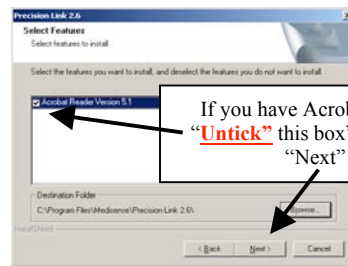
Precision Link 2.6

Select Features
Select features to install

Select the features you want to install, and deselect the features you do not want to install.

Acrobat Reader Version 5.1

If you have Acrob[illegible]
"Untick" this box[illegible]
"Next"

Destination Folder
C:\Program Files\Medicomp\Precision Link 2.6\

Browse...

InstallShield

< Back
Next >
Cancel